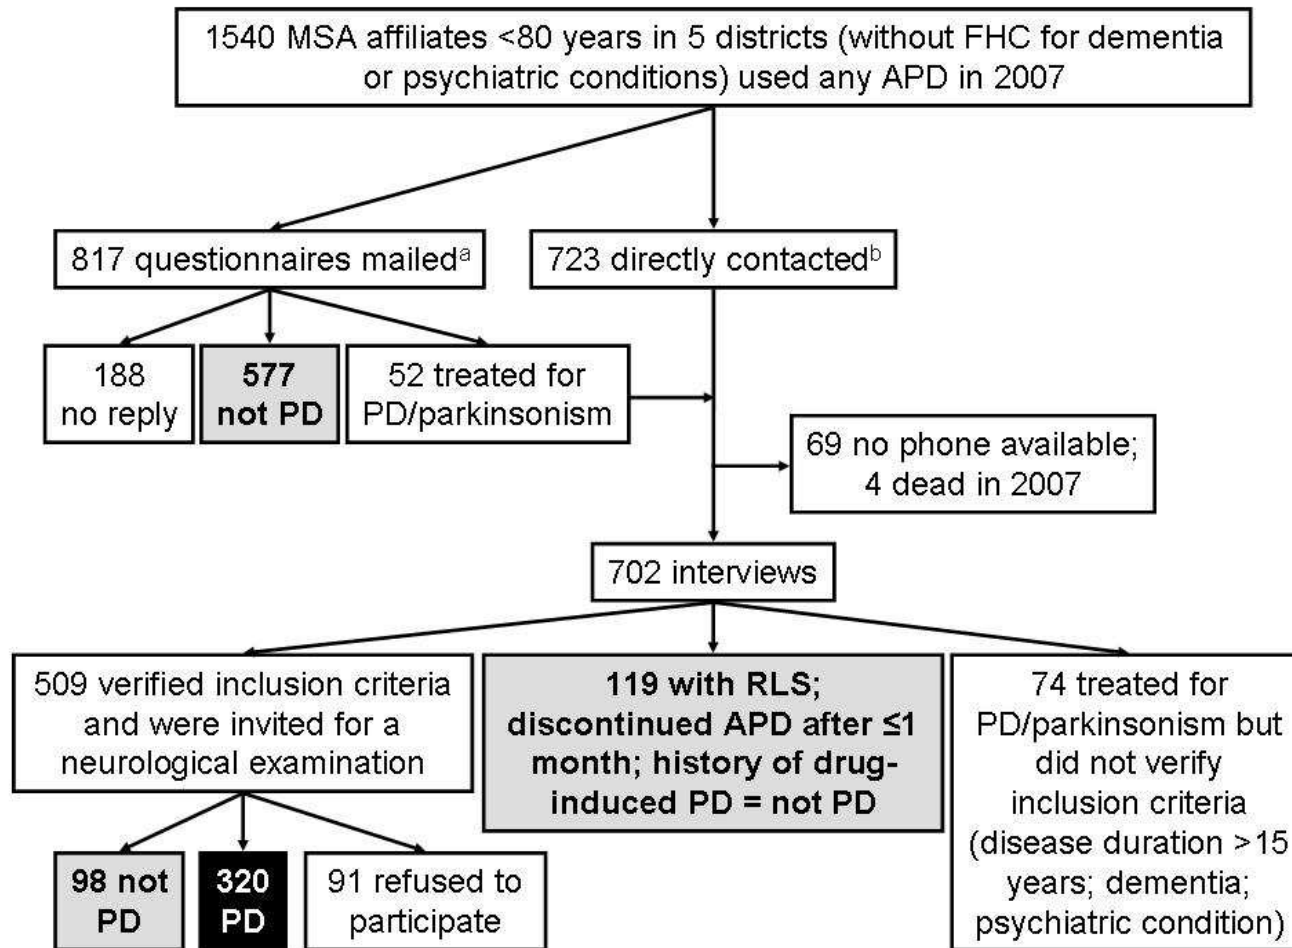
1540 MSA affiliates <80 years in 5 districts (without FHC for dementia or psychiatric conditions) used any APD in 2007

817 questionnaires mailed$^{a}$

723 directly contacted$^{b}$

188 no reply

**577 not PD**

52 treated for PD/parkinsonism

69 no phone available; 4 dead in 2007

702 interviews

509 verified inclusion criteria and were invited for a neurological examination

**119 with RLS; discontinued APD after ≤1 month; history of drug-induced PD = not PD**

74 treated for PD/parkinsonism but did not verify inclusion criteria (disease duration >15 years; dementia; psychiatric condition)

**98 not PD**

**320 PD**

91 refused to participate